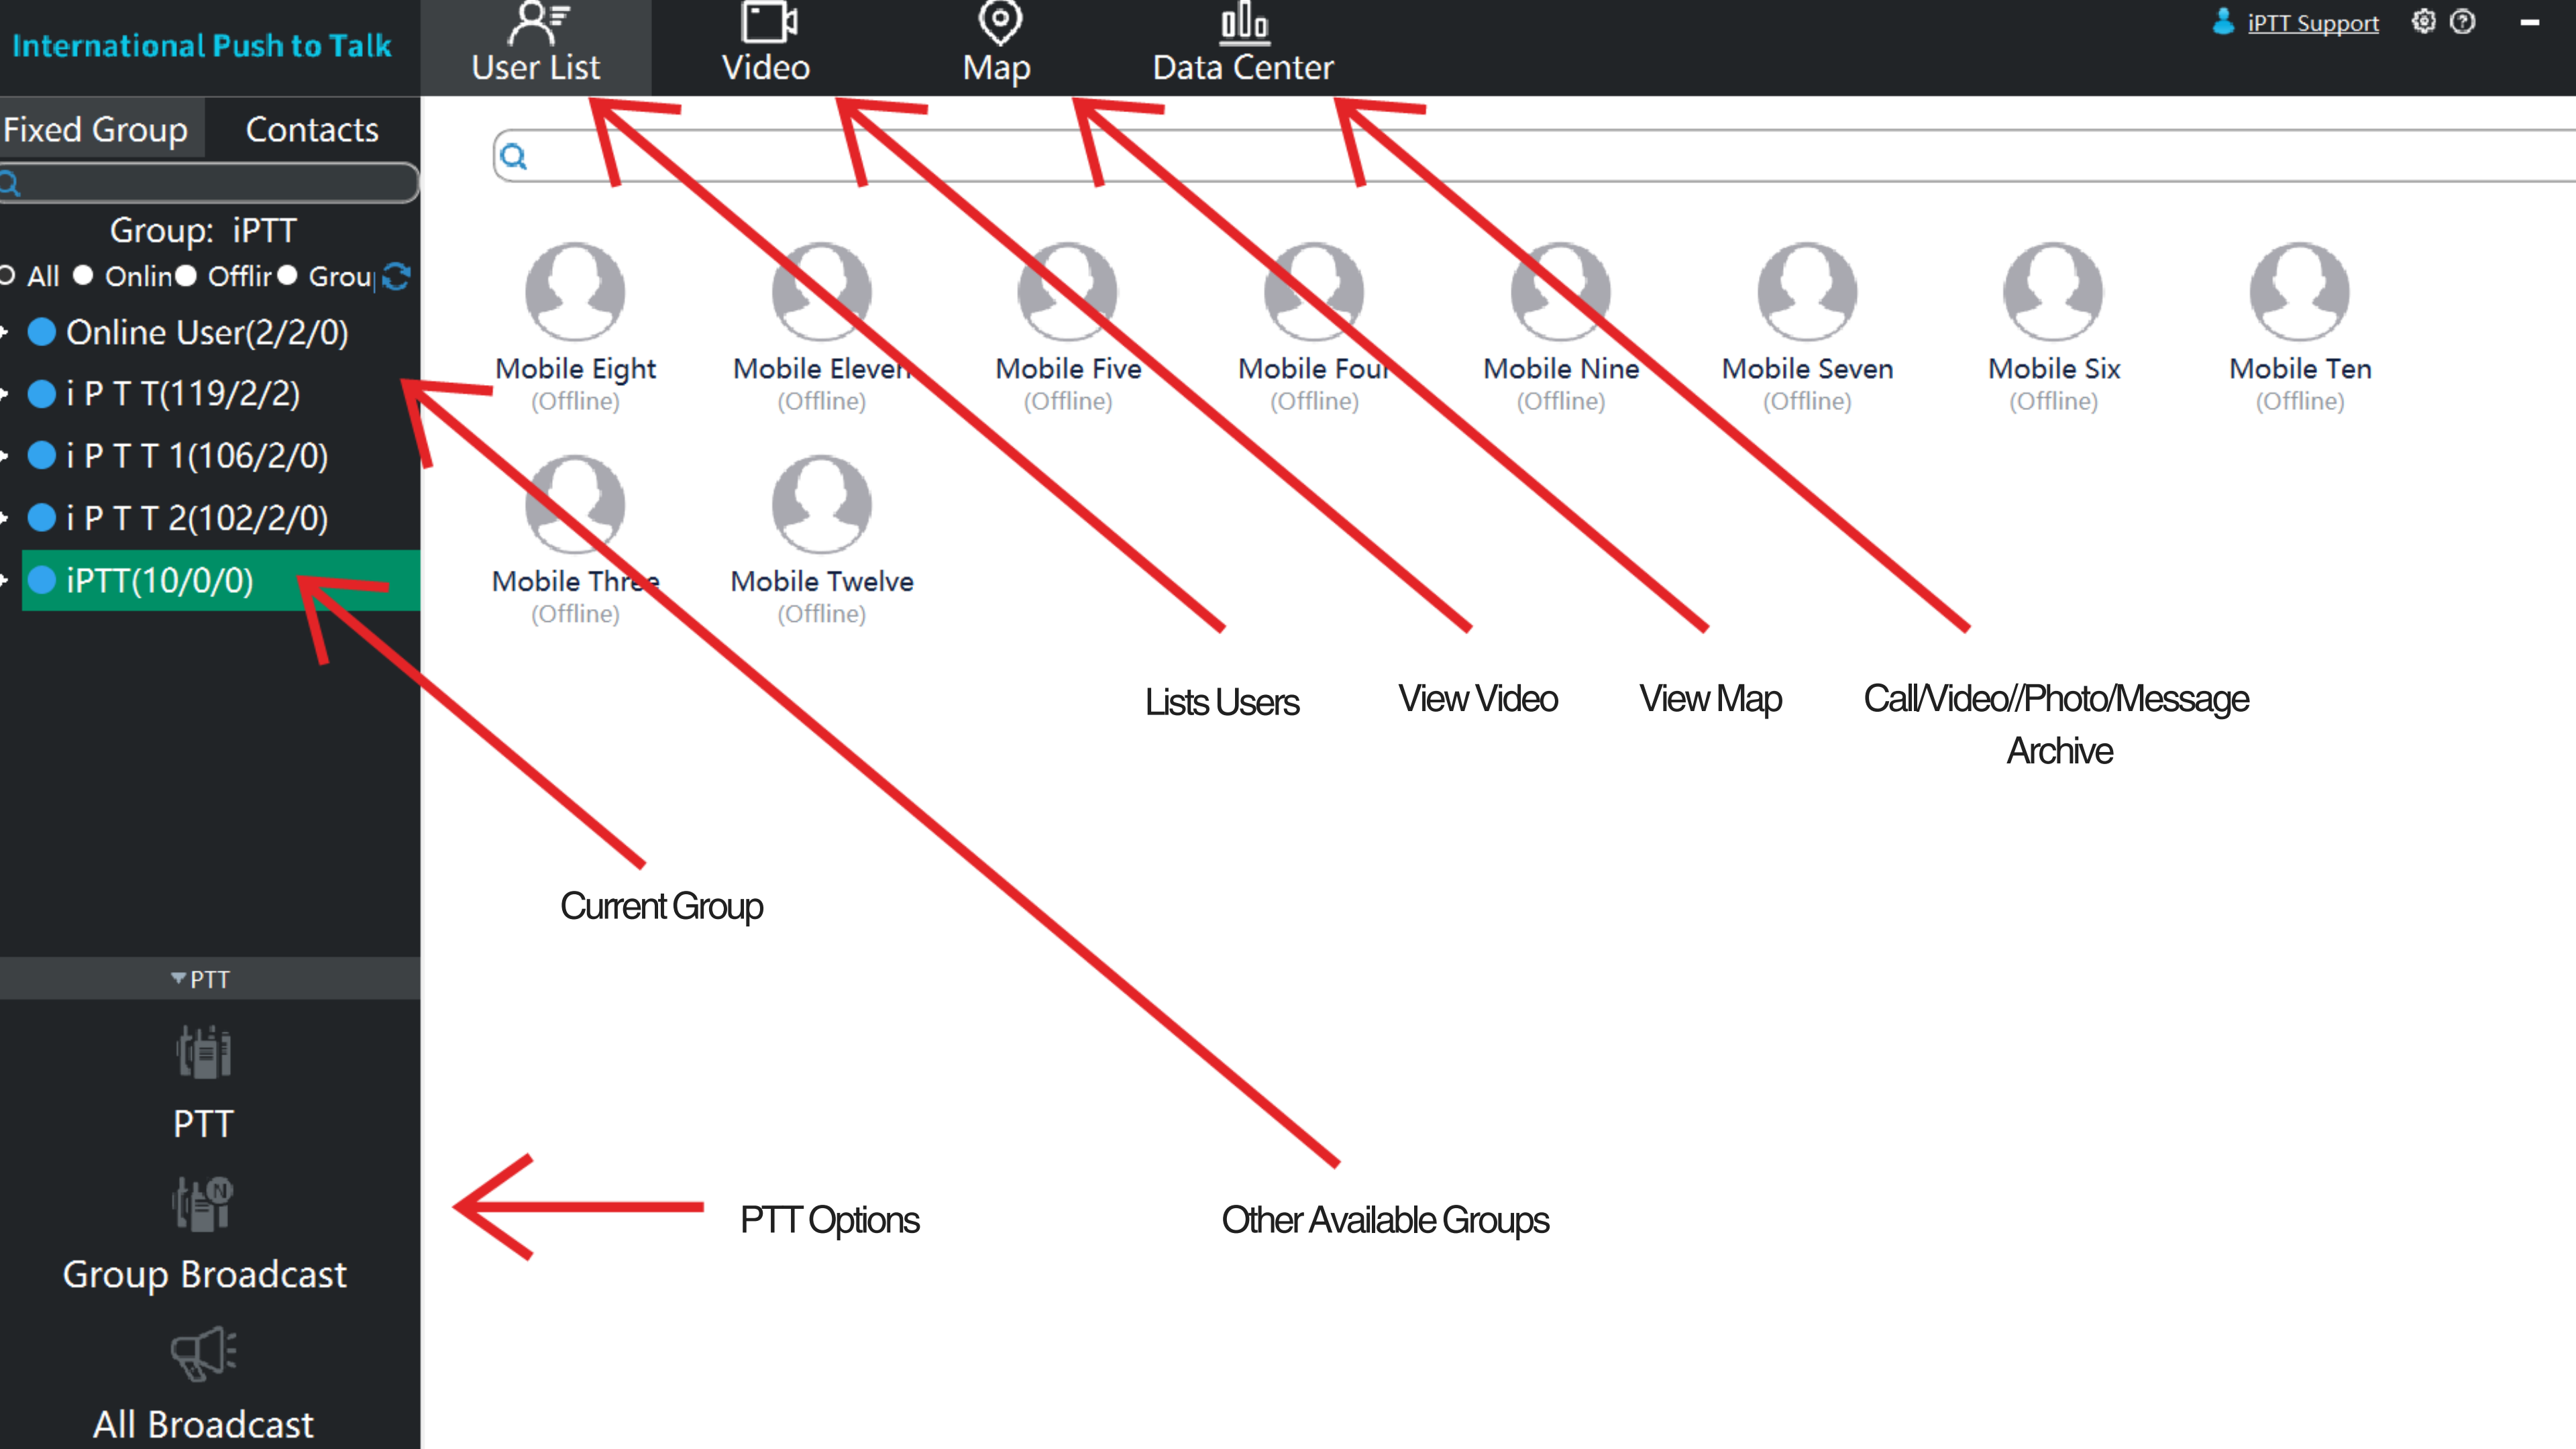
International Push to Talk

User List Video Map Data Center

iPTT Support

Fixed Group Contacts

Group: iPTT

All Onlin Offlir Grou

Online User(2/2/0)

i P T T(119/2/2)

i P T T 1(106/2/0)

i P T T 2(102/2/0)

iPTT(10/0/0)

Mobile Eight (Offline) Mobile Eleven (Offline) Mobile Five (Offline) Mobile Four (Offline) Mobile Nine (Offline) Mobile Seven (Offline) Mobile Six (Offline) Mobile Ten (Offline)

Mobile Three (Offline) Mobile Twelve (Offline)

Lists Users View Video View Map Call/Video//Photo/Message Archive

Current Group

PTT

PTT

Group Broadcast

All Broadcast

PTT Options Other Available Groups